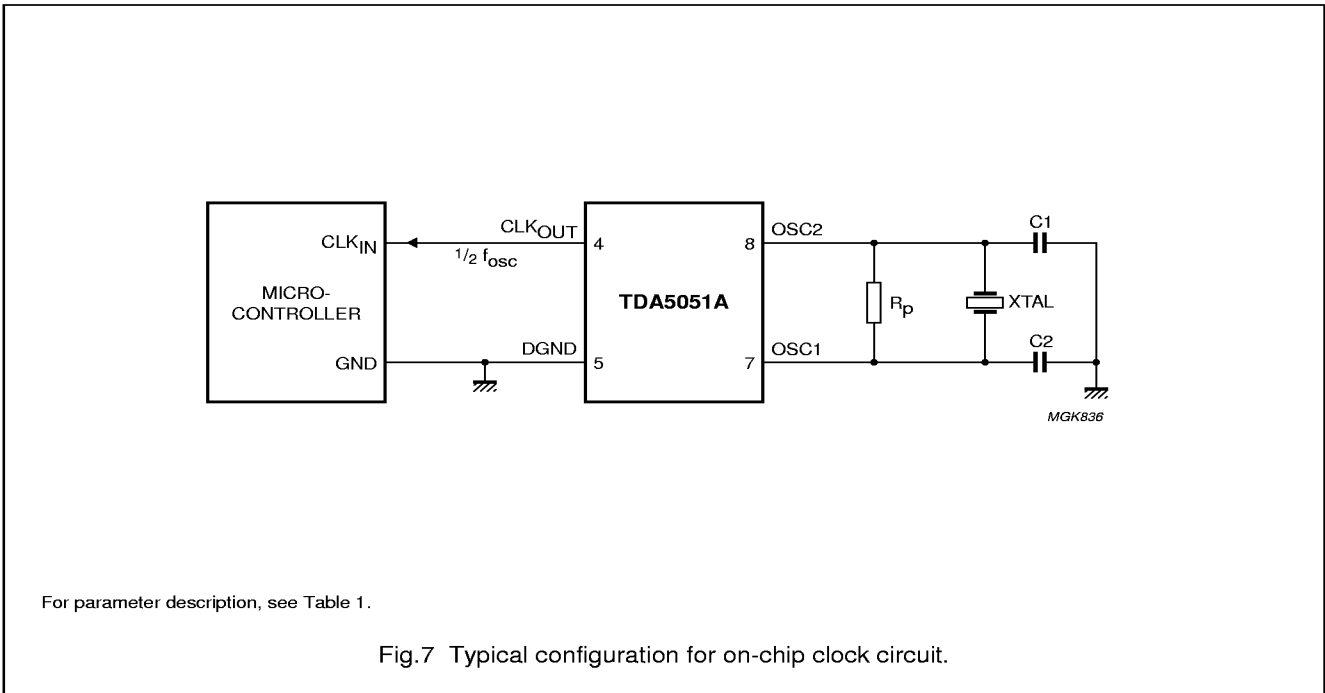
$CLK_{IN}$

MICRO-CONTROLLER

GND

$CLK_{OUT}$

$^{1}/_{2}\ f_{osc}$

DGND

4

5

TDA5051A

8

7

OSC2

OSC1

$R_p$

XTAL

C1

C2

MGK836

For parameter description, see Table 1.

Fig.7 Typical configuration for on-chip clock circuit.